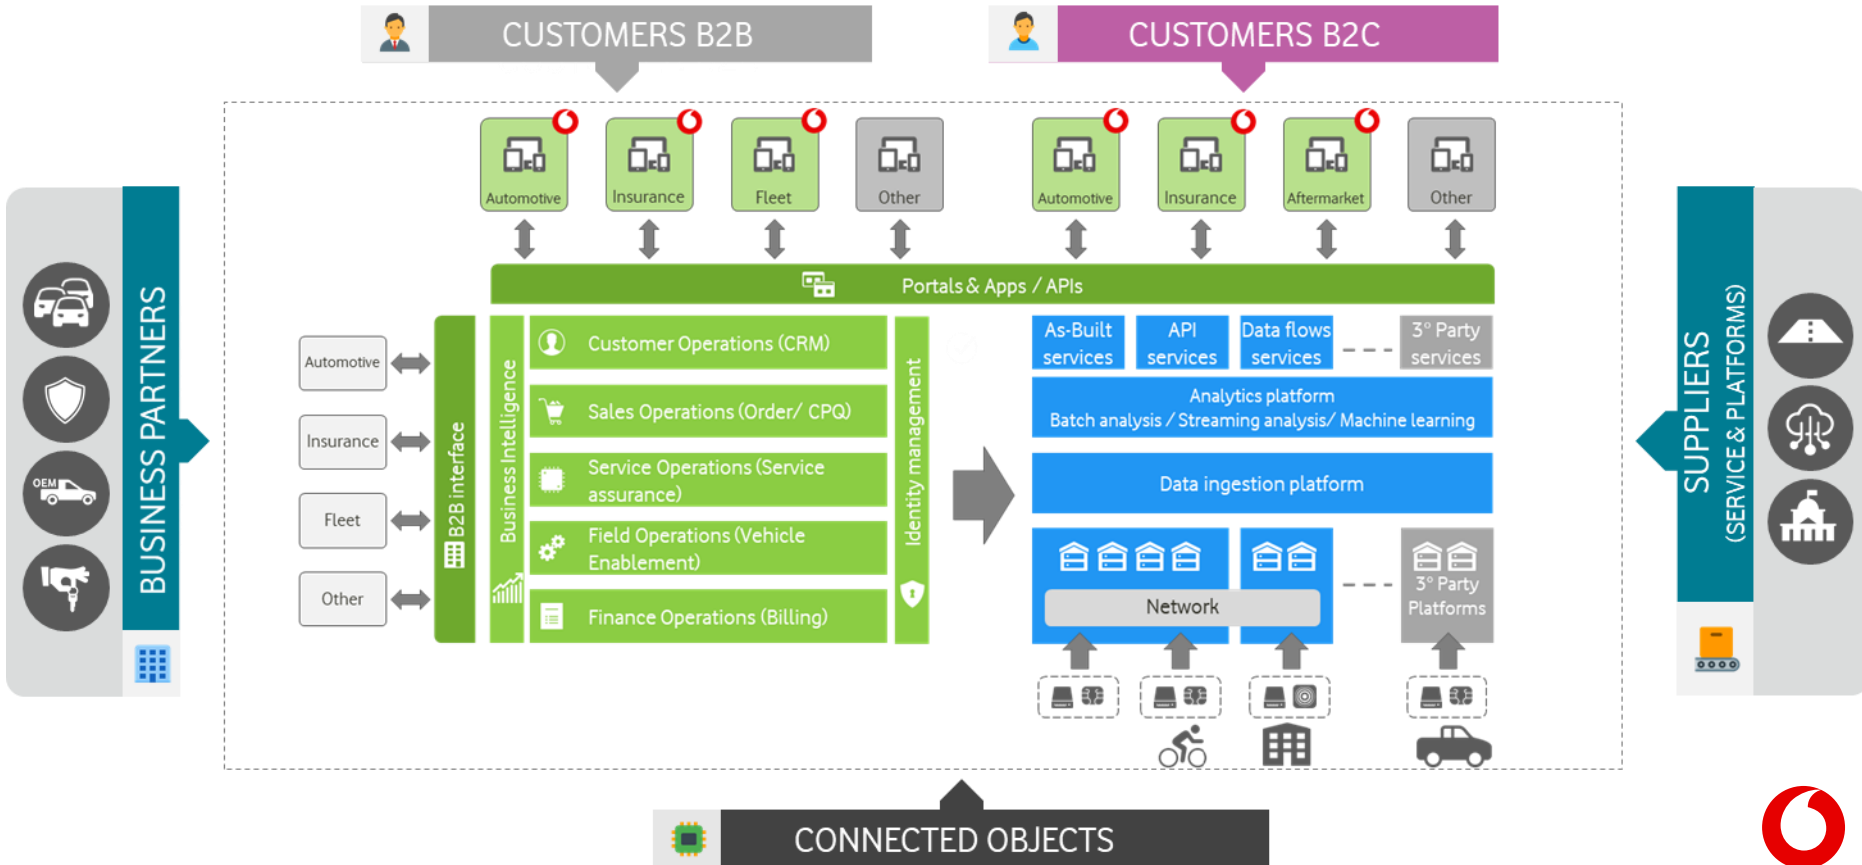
CUSTOMERS B2B

CUSTOMERS B2C

Automotive

Insurance

Fleet

Other

Automotive

Insurance

Aftermarket

Other

Portals & Apps / APIs

BUSINESS PARTNERS

OEM

Automotive

Insurance

Fleet

Other

B2B interface

Business Intelligence

Customer Operations (CRM)

Sales Operations (Order/ CPQ)

Service Operations (Service assurance)

Field Operations (Vehicle Enablement)

Finance Operations (Billing)

Identity management

As-Built services

API services

Data flows services

3° Party services

Analytics platform
Batch analysis / Streaming analysis/ Machine learning

Data ingestion platform

Network

3° Party Platforms

SUPPLIERS
(SERVICE & PLATFORMS)

CONNECTED OBJECTS